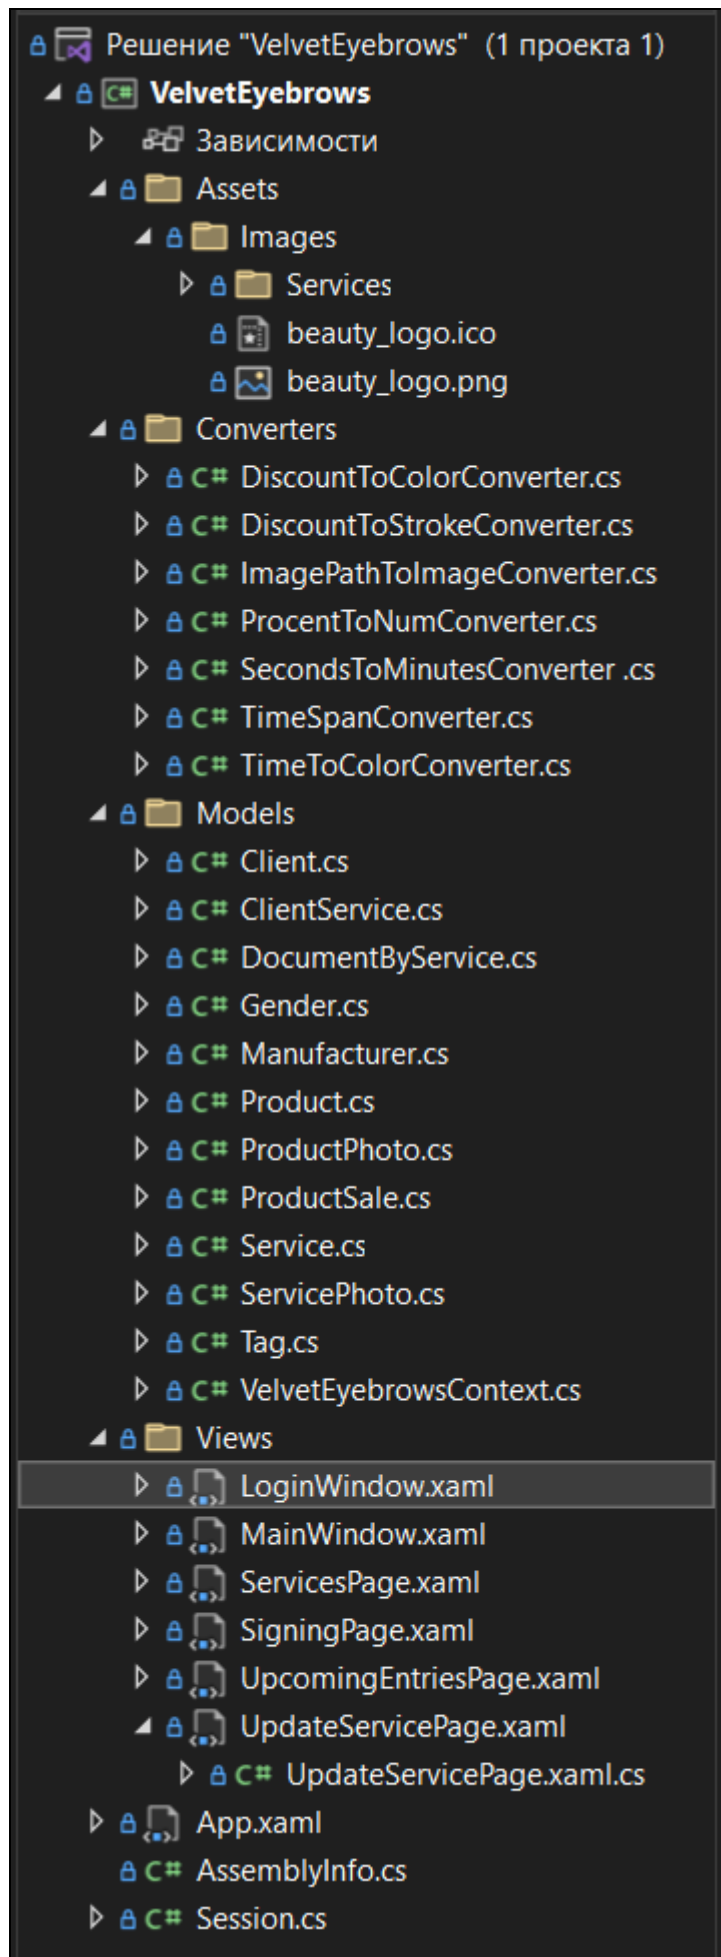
Решение "VelvetEyebrows" (1 проекта 1)
VelvetEyebrows
Зависимости
Assets
Images
Services
beauty_logo.ico
beauty_logo.png
Converters
C# DiscountToColorConverter.cs
C# DiscountToStrokeConverter.cs
C# ImagePathToImageConverter.cs
C# ProcentToNumConverter.cs
C# SecondsToMinutesConverter .cs
C# TimeSpanConverter.cs
C# TimeToColorConverter.cs
Models
C# Client.cs
C# ClientService.cs
C# DocumentByService.cs
C# Gender.cs
C# Manufacturer.cs
C# Product.cs
C# ProductPhoto.cs
C# ProductSale.cs
C# Service.cs
C# ServicePhoto.cs
C# Tag.cs
C# VelvetEyebrowsContext.cs
Views
LoginWindow.xaml
MainWindow.xaml
ServicesPage.xaml
SigningPage.xaml
UpcomingEntriesPage.xaml
UpdateServicePage.xaml
C# UpdateServicePage.xaml.cs
App.xaml
C# AssemblyInfo.cs
C# Session.cs